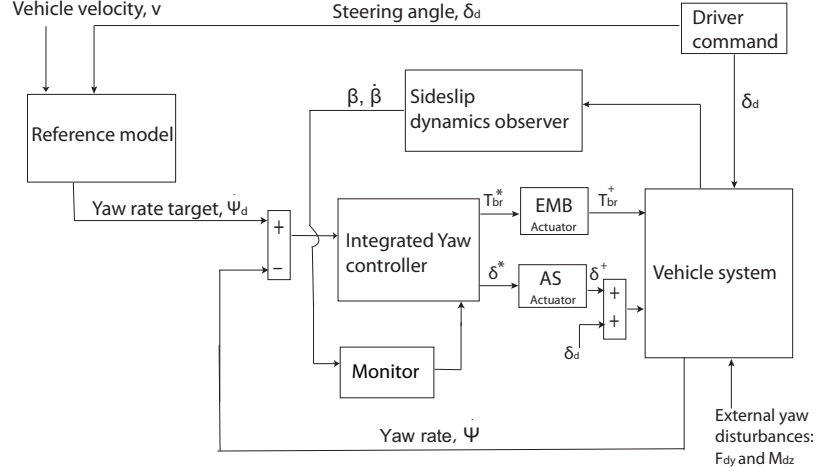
Vehicle velocity, v

Steering angle, $\delta_d$

Driver command

$\delta_d$

Reference model

$\beta$, $\dot{\beta}$

Sideslip dynamics observer

Yaw rate target, $\dot{\Psi}_d$

+

−

Integrated Yaw controller

$T_{br}^*$

EMB Actuator

$T_{br}^+$

$\delta^*$

AS Actuator

$\delta^+$

+

+

$\delta_d$

Vehicle system

Monitor

Yaw rate, $\dot{\Psi}$

External yaw disturbances: $F_{dy}$ and $M_{dz}$